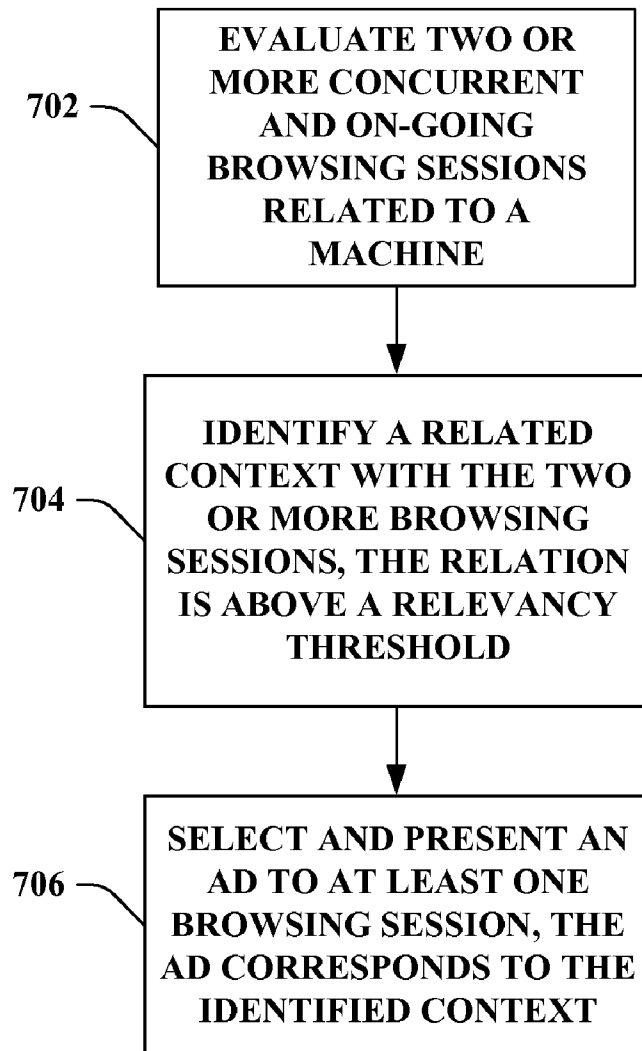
702

EVALUATE TWO OR MORE CONCURRENT AND ON-GOING BROWSING SESSIONS RELATED TO A MACHINE

704

IDENTIFY A RELATED CONTEXT WITH THE TWO OR MORE BROWSING SESSIONS, THE RELATION IS ABOVE A RELEVANCY THRESHOLD

706

SELECT AND PRESENT AN AD TO AT LEAST ONE BROWSING SESSION, THE AD CORRESPONDS TO THE IDENTIFIED CONTEXT